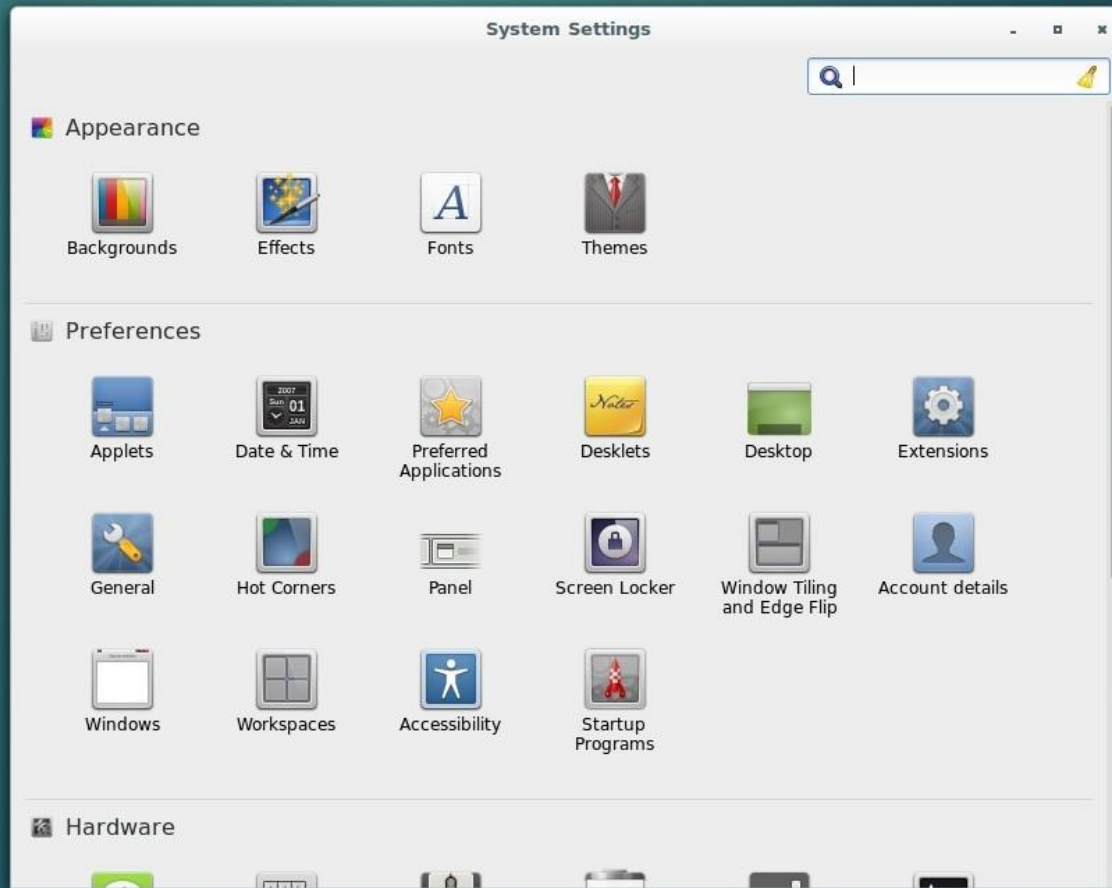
System Settings

Appearance

Backgrounds
Effects
Fonts
Themes

Preferences

Applets
Date & Time
Preferred Applications
Desklets
Desktop
Extensions

General
Hot Corners
Panel
Screen Locker
Window Tiling and Edge Flip
Account details

Windows
Workspaces
Accessibility
Startup Programs

Hardware